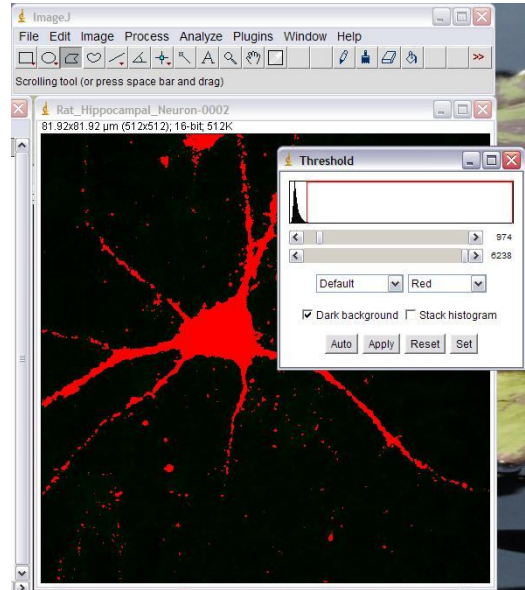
ImageJ

File Edit Image Process Analyze Plugins Window Help

Scrolling tool (or press space bar and drag)

Rat_Hippocampal_Neuron-0002

81.92x81.92 µm (512x512); 16-bit; 512K

Threshold

974

6238

Default

Red

Dark background

Stack histogram

Auto

Apply

Reset

Set